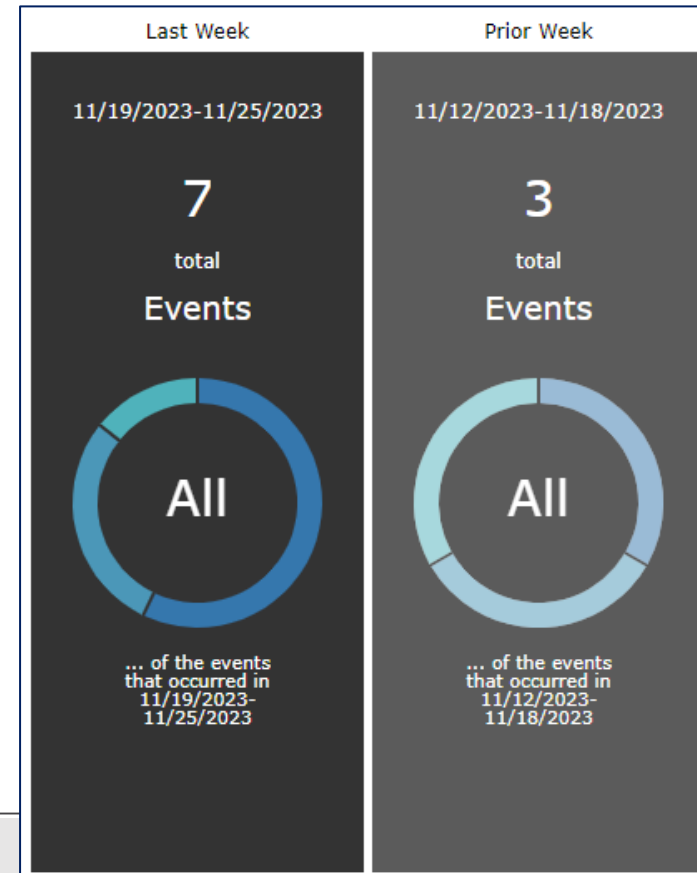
Last Week

11/19/2023-11/25/2023

7

total

Events

All

... of the events that occurred in 11/19/2023-11/25/2023

Prior Week

11/12/2023-11/18/2023

3

total

Events

All

... of the events that occurred in 11/12/2023-11/18/2023